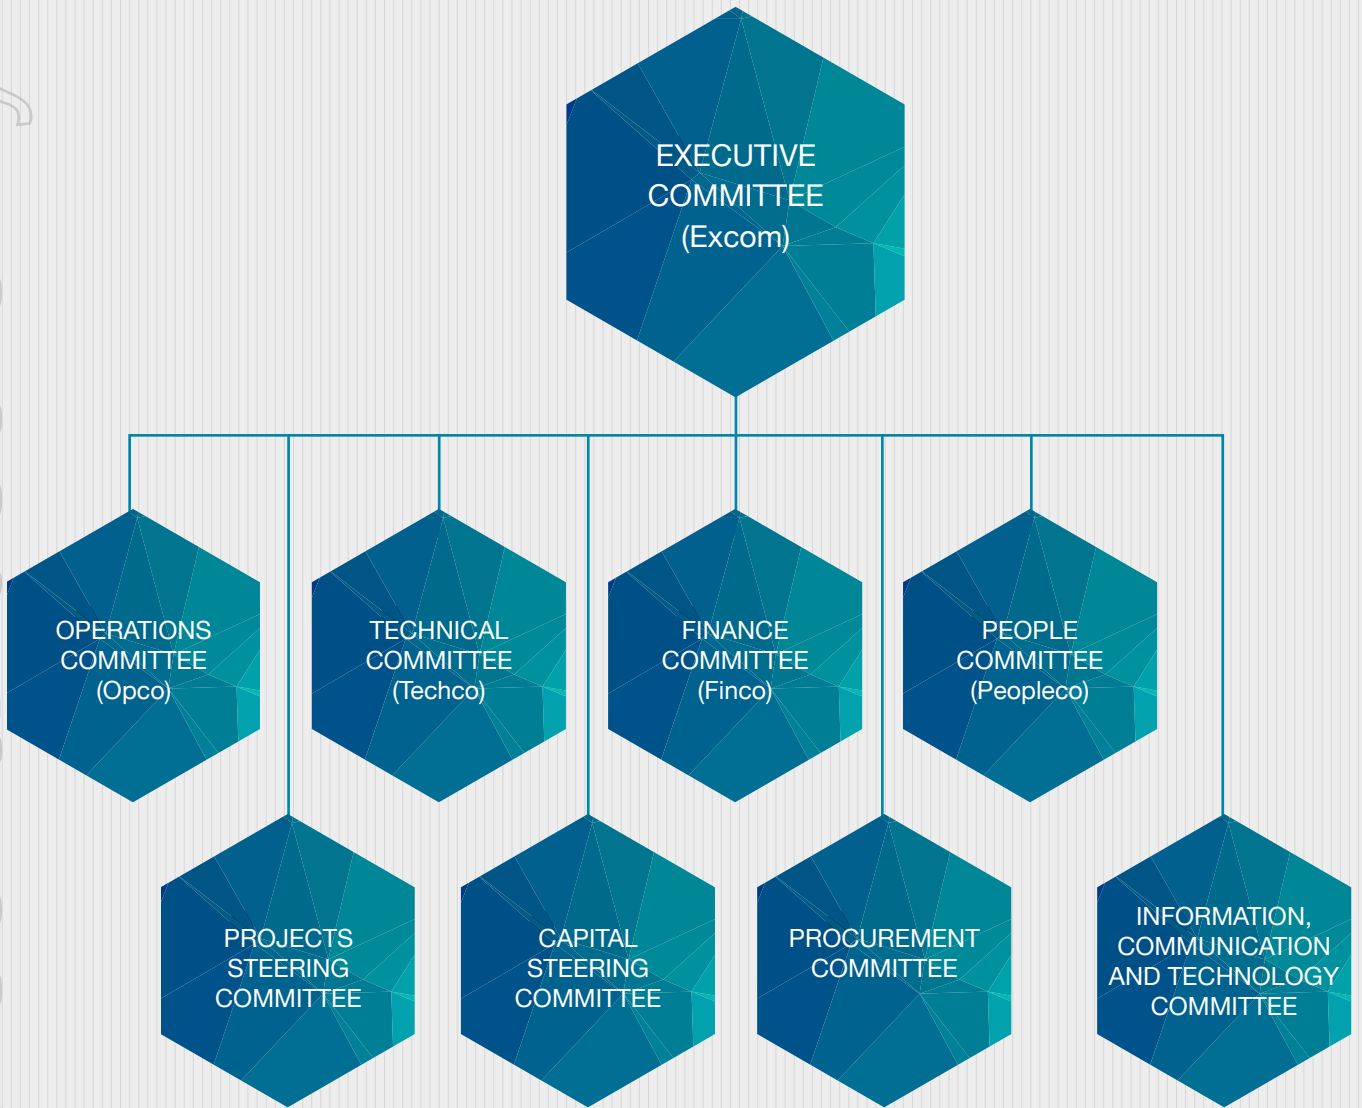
EXECUTIVE COMMITTEE (Excom)

OPERATIONS COMMITTEE (Opco)

TECHNICAL COMMITTEE (Techco)

FINANCE COMMITTEE (Finco)

PEOPLE COMMITTEE (Peopleco)

PROJECTS STEERING COMMITTEE

CAPITAL STEERING COMMITTEE

PROCUREMENT COMMITTEE

INFORMATION, COMMUNICATION AND TECHNOLOGY COMMITTEE